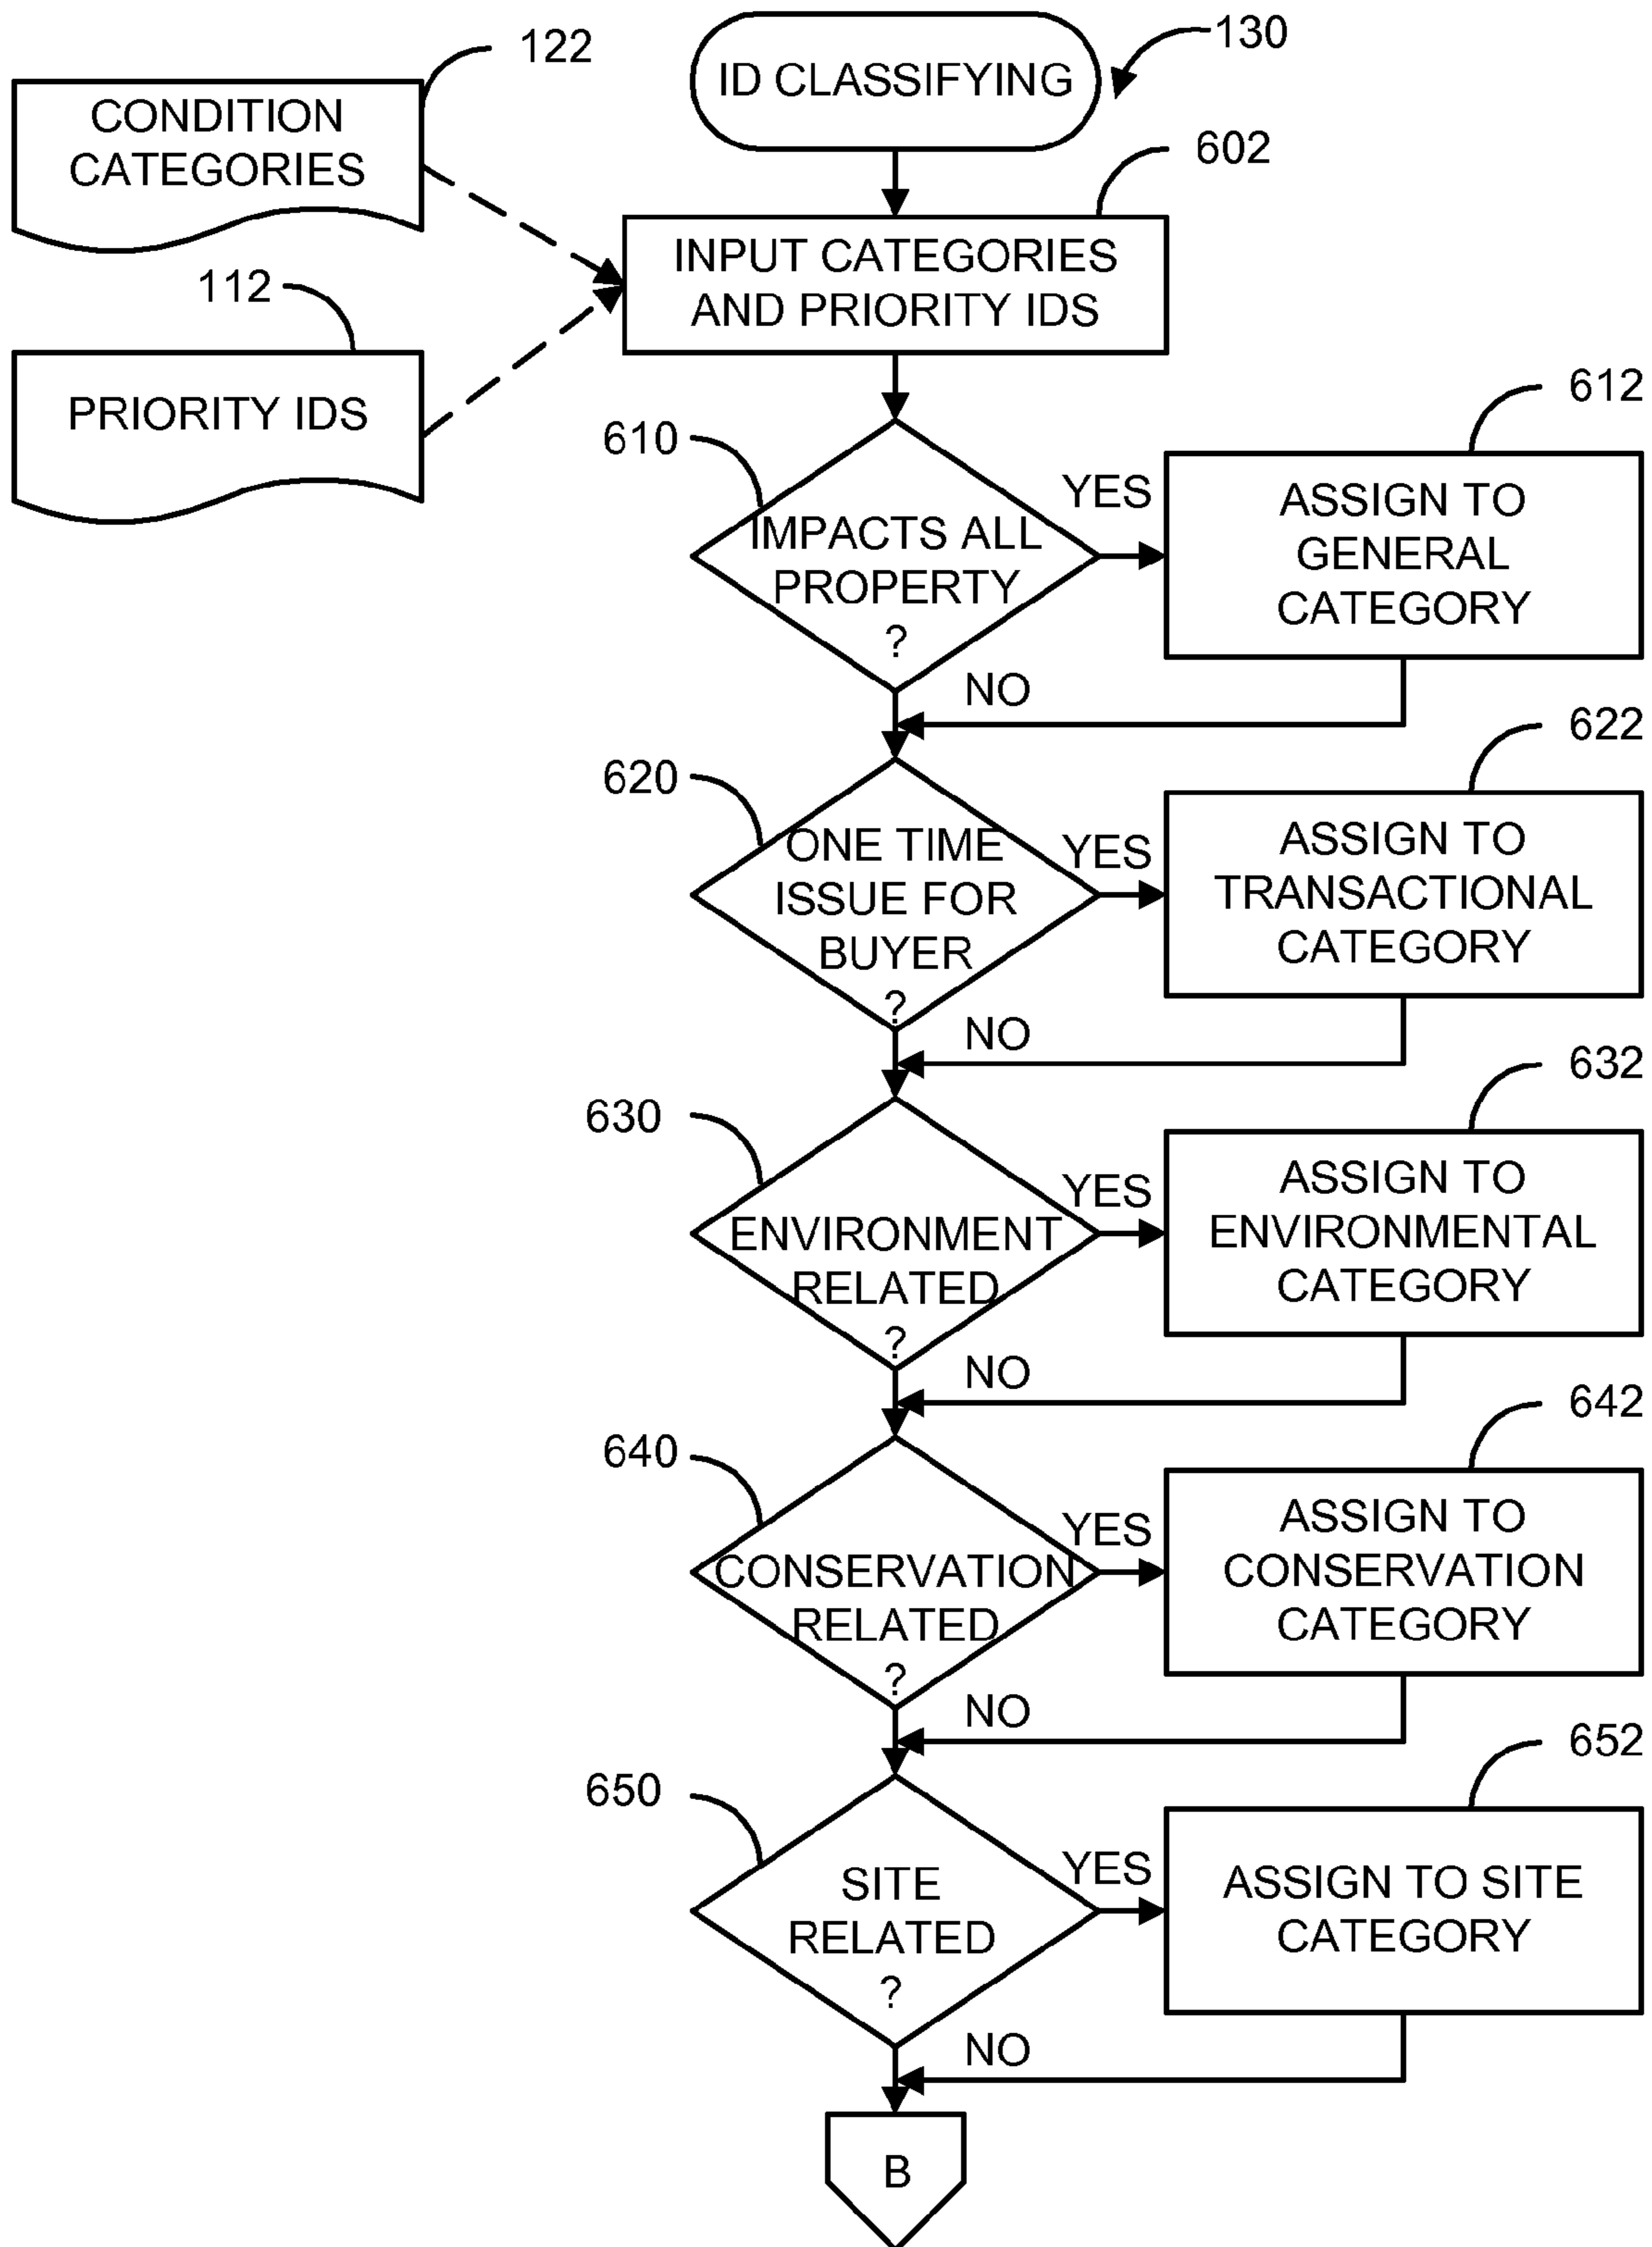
130

ID CLASSIFYING

122

CONDITION CATEGORIES

602

INPUT CATEGORIES AND PRIORITY IDS

112

PRIORITY IDS

610

IMPACTS ALL PROPERTY ?

YES

612

ASSIGN TO GENERAL CATEGORY

NO

620

ONE TIME ISSUE FOR BUYER ?

YES

622

ASSIGN TO TRANSACTIONAL CATEGORY

NO

630

ENVIRONMENT RELATED ?

YES

632

ASSIGN TO ENVIRONMENTAL CATEGORY

NO

640

CONSERVATION RELATED ?

YES

642

ASSIGN TO CONSERVATION CATEGORY

NO

650

SITE RELATED ?

YES

652

ASSIGN TO SITE CATEGORY

NO

B